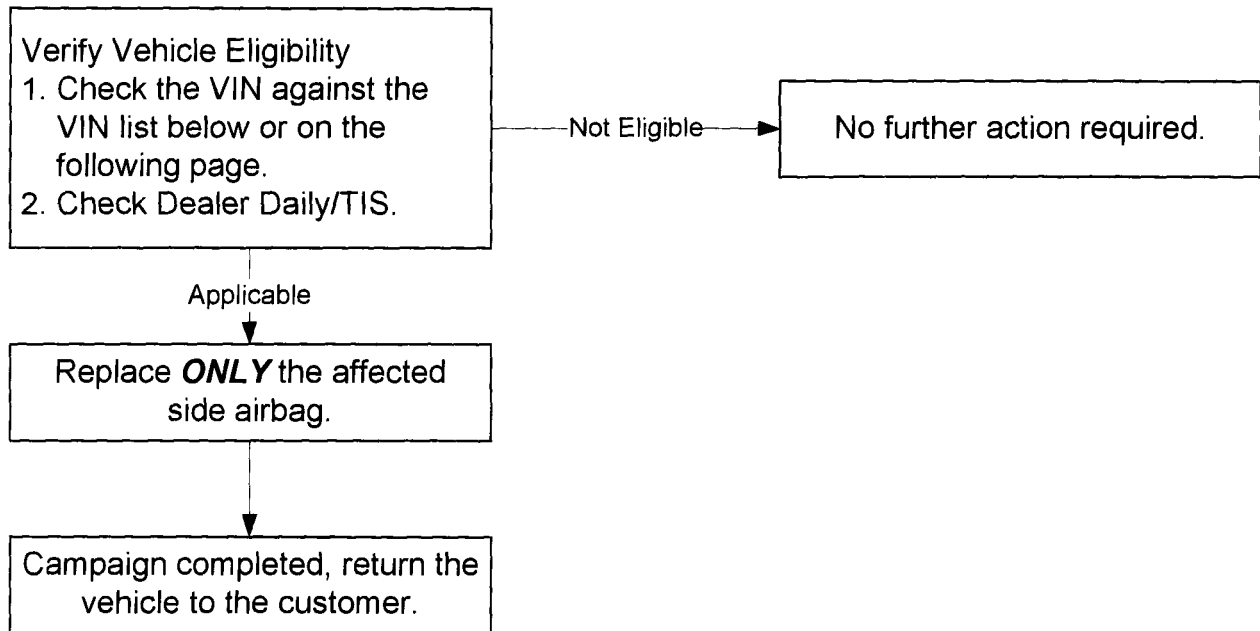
Verify Vehicle Eligibility
1. Check the VIN against the VIN list below or on the following page.
2. Check Dealer Daily/TIS.

Not Eligible

No further action required.

Applicable

Replace ***ONLY*** the affected side airbag.

Campaign completed, return the vehicle to the customer.